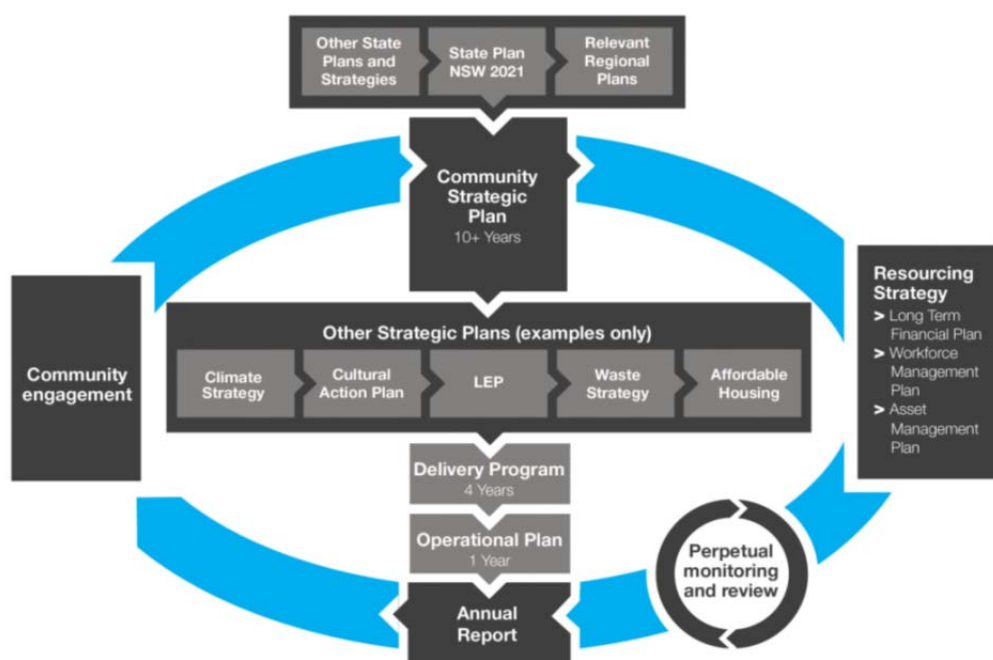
Other State Plans and Strategies

State Plan NSW 2021

Relevant Regional Plans

Community Strategic Plan
10+ Years

Community engagement

Resourcing Strategy
> Long Term Financial Plan
> Workforce Management Plan
> Asset Management Plan

Other Strategic Plans (examples only)

Climate Strategy

Cultural Action Plan

LEP

Waste Strategy

Affordable Housing

Delivery Program
4 Years

Operational Plan
1 Year

Annual Report

Perpetual monitoring and review